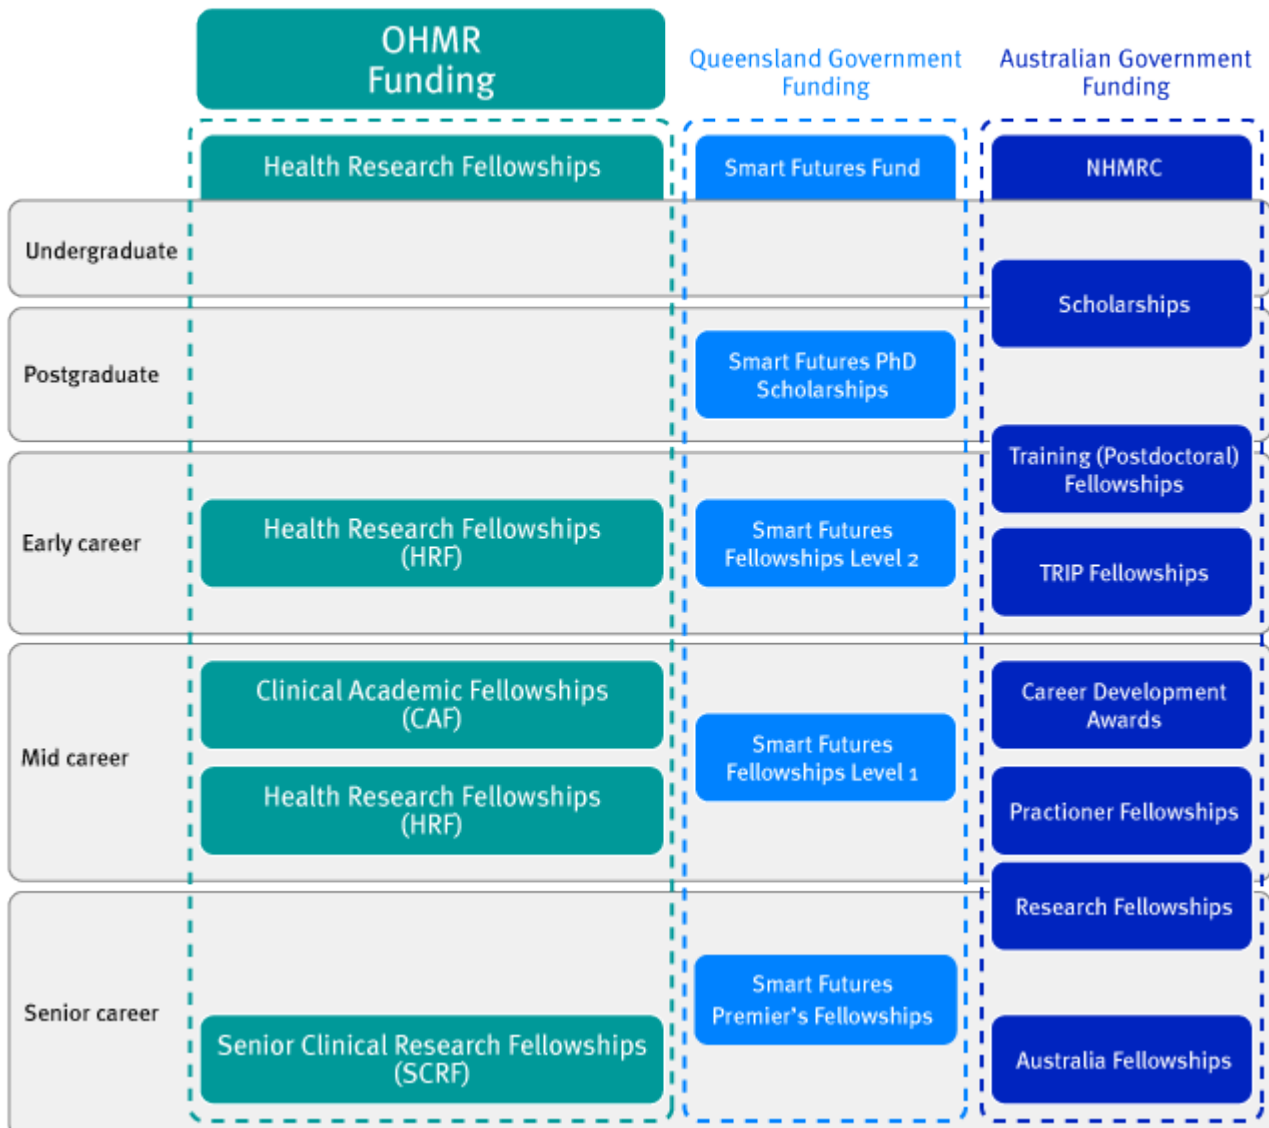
OHMR Funding

Queensland Government Funding

Australian Government Funding

Health Research Fellowships

Smart Futures Fund

NHMRC

Undergraduate

Scholarships

Postgraduate

Smart Futures PhD Scholarships

Training (Postdoctoral) Fellowships

Early career

Health Research Fellowships (HRF)

Smart Futures Fellowships Level 2

TRIP Fellowships

Mid career

Clinical Academic Fellowships (CAF)

Health Research Fellowships (HRF)

Smart Futures Fellowships Level 1

Career Development Awards

Practioner Fellowships

Research Fellowships

Senior career

Smart Futures Premier's Fellowships

Senior Clinical Research Fellowships (SCRF)

Australia Fellowships